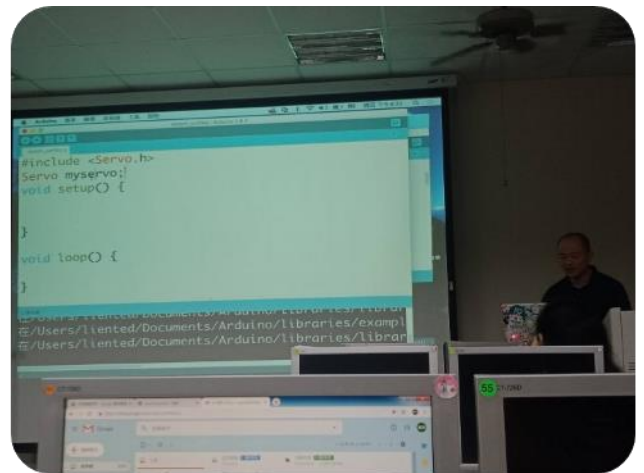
#include <Servo.h>
Servo myservo;
void setup() {

}

void loop() {

}

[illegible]/Users/liented/Documents/Arduino/libraries/librar
在/Users/liented/Documents/Arduino/libraries/exampl
在/Users/liented/Documents/Arduino/libraries/librar

55